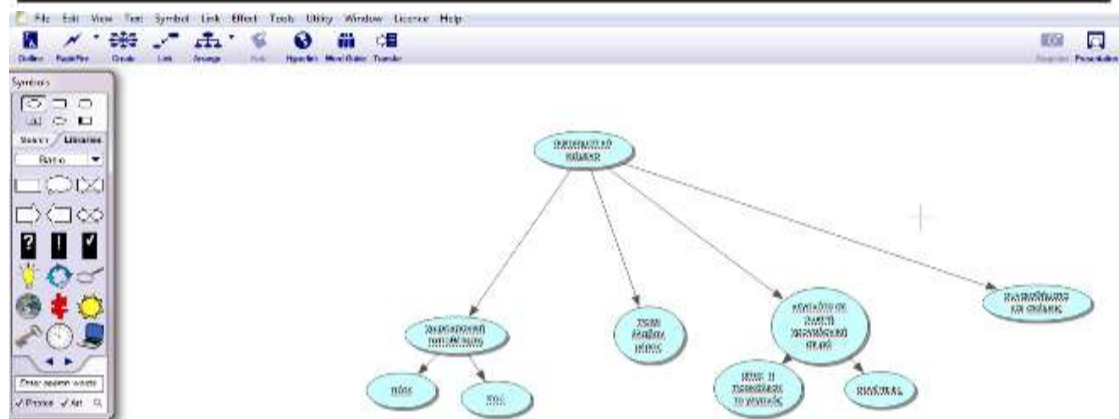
File Edit View Text Symbol Link Effect Tools Utility Window Licence Help

Outline RapidFire Create Link Arrange Hyperlink Word Guide Transfer

Presentation

Symbols

Search Libraries

Basic

Enter search words

✓Photos ✓Art

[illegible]

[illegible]

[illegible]

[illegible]

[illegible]

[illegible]

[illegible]

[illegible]

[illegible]